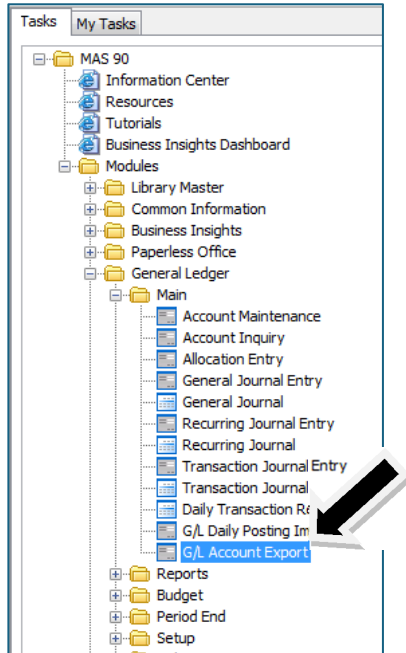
Tasks
My Tasks
MAS 90
Information Center
Resources
Tutorials
Business Insights Dashboard
Modules
Library Master
Common Information
Business Insights
Paperless Office
General Ledger
Main
Account Maintenance
Account Inquiry
Allocation Entry
General Journal Entry
General Journal
Recurring Journal Entry
Recurring Journal
Transaction Journal Entry
Transaction Journal
Daily Transaction R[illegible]
G/L Daily Posting In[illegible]
G/L Account Export
Reports
Budget
Period End
Setup